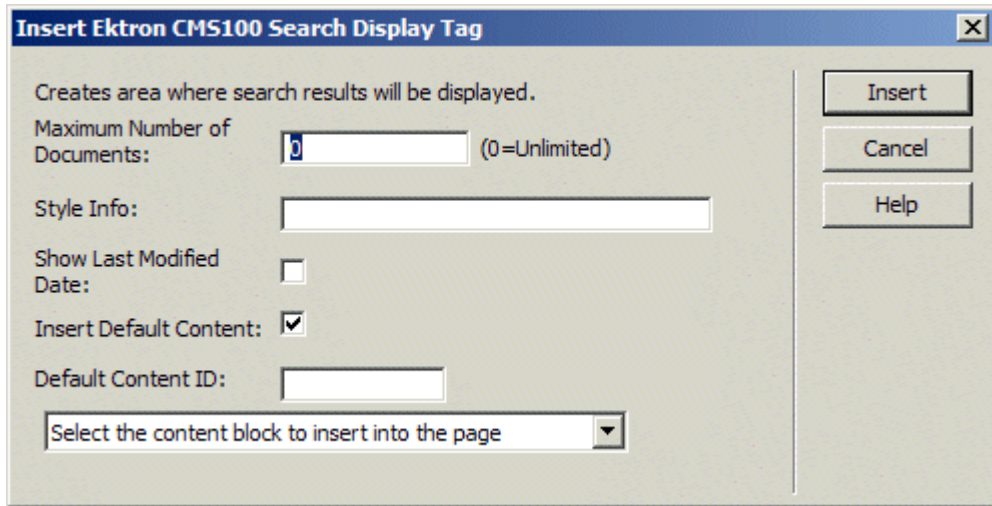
Insert Ektron CMS100 Search Display Tag

Creates area where search results will be displayed.

Maximum Number of Documents: 0 (0=Unlimited)

Style Info:

Show Last Modified Date:

Insert Default Content:

Default Content ID:

Select the content block to insert into the page

Insert

Cancel

Help